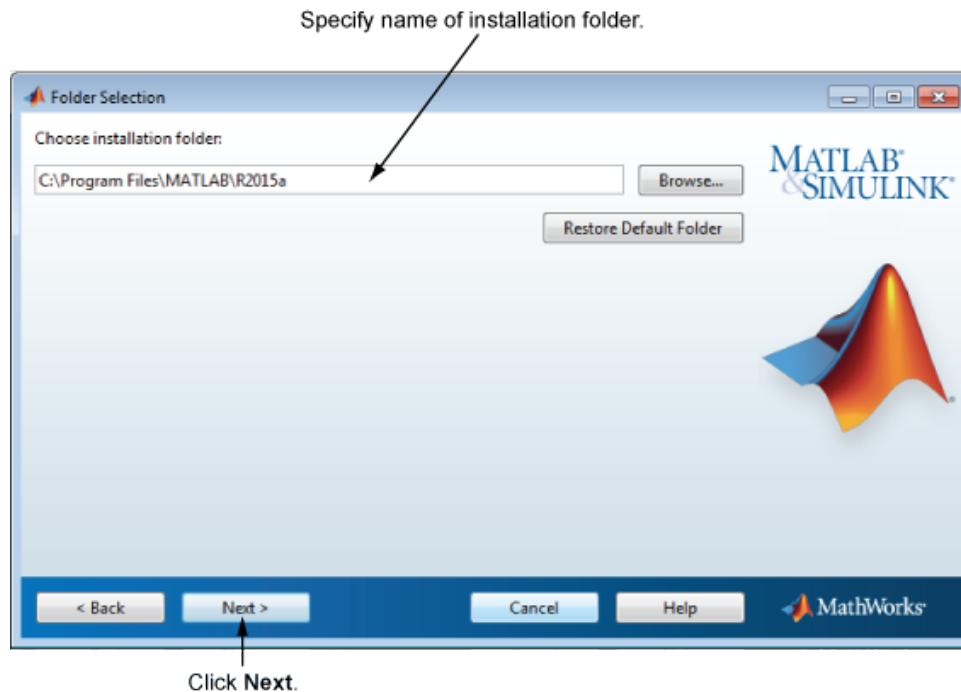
Specify name of installation folder.

Folder Selection

Choose installation folder:

C:\Program Files\MATLAB\R2015a

Browse...

Restore Default Folder

MATLAB® & SIMULINK®

< Back

Next >

Cancel

Help

MathWorks®

Click **Next**.